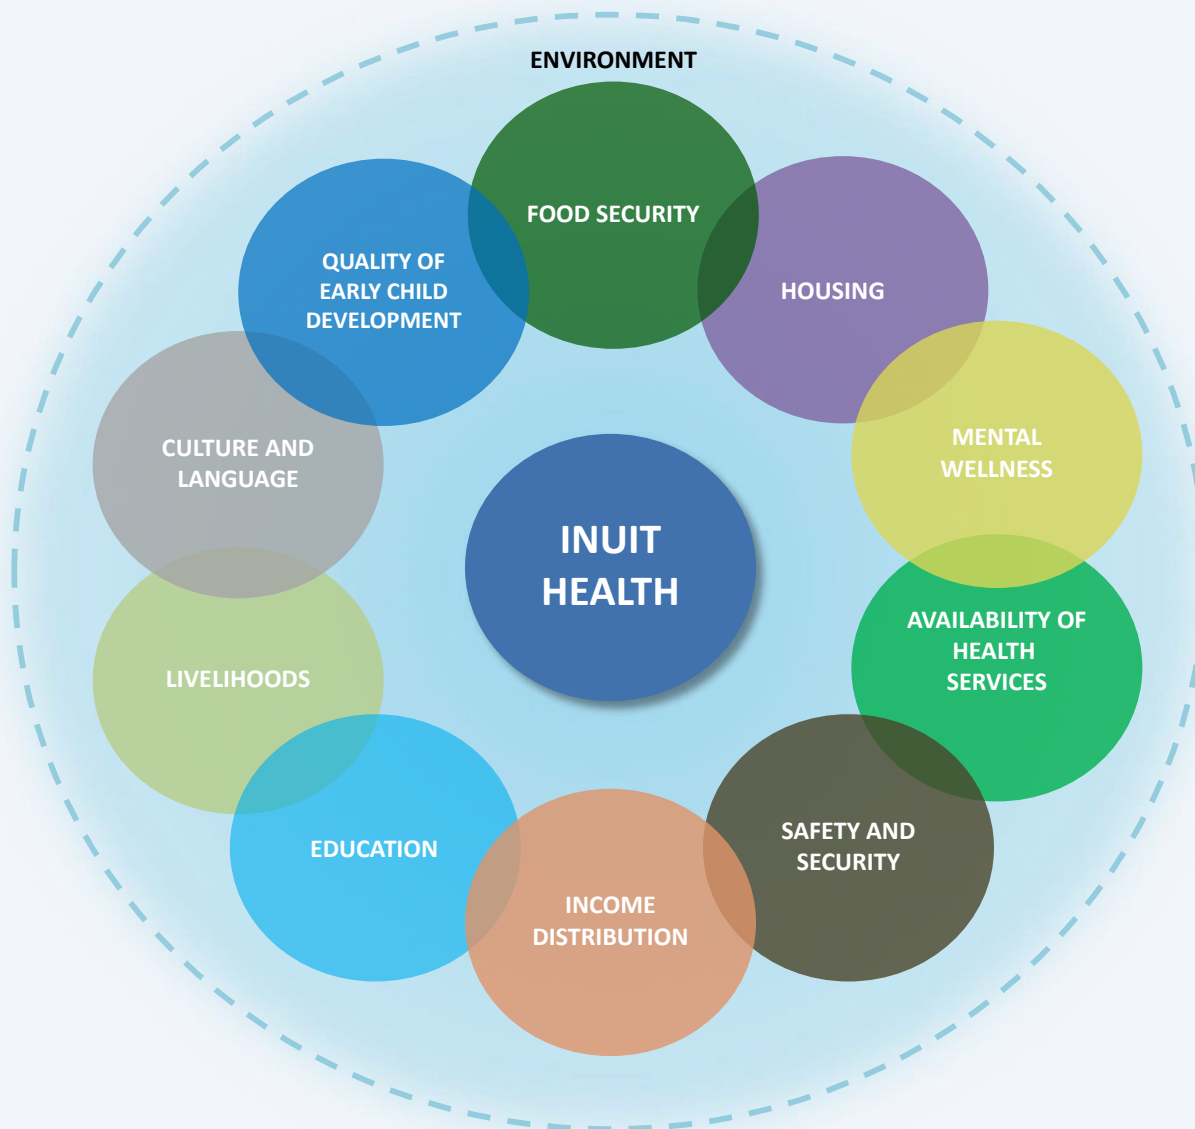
ENVIRONMENT

FOOD SECURITY

HOUSING

MENTAL WELLNESS

AVAILABILITY OF HEALTH SERVICES

SAFETY AND SECURITY

INCOME DISTRIBUTION

EDUCATION

LIVELIHOODS

CULTURE AND LANGUAGE

QUALITY OF EARLY CHILD DEVELOPMENT

INUIT HEALTH